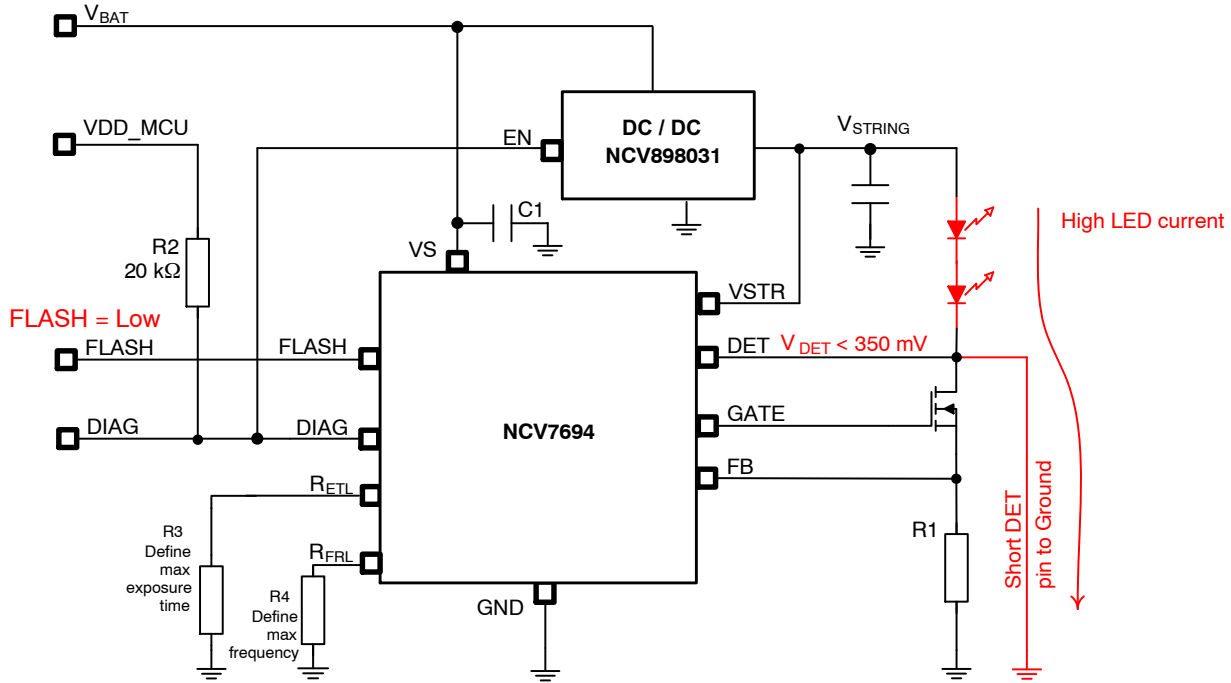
$V_{BAT}$

VDD_MCU

EN

DC / DC
NCV898031

$V_{STRING}$

C1

High LED current

VS

R2
20 kΩ

FLASH = Low

VSTR

FLASH

FLASH

DET

$V_{DET}$ < 350 mV

GATE

DIAG

DIAG

NCV7694

FB

$R_{ETL}$

R3
Define
max
exposure
time

$R_{FRL}$

R4
Define
max
frequency

GND

R1

Short DET
pin to Ground